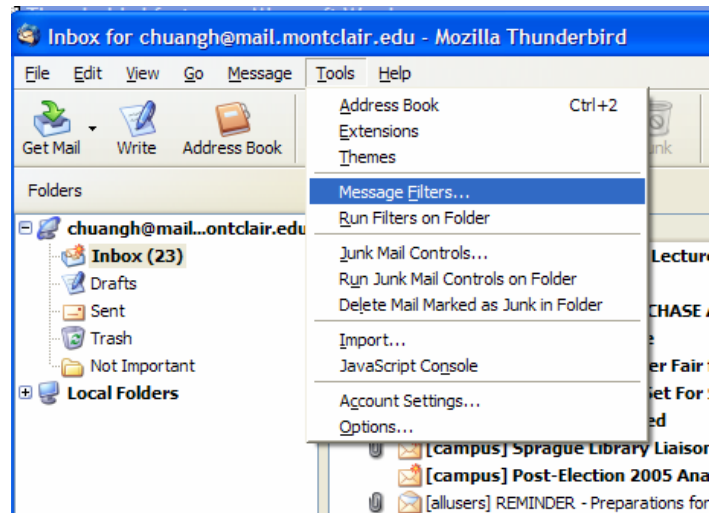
Inbox for chuangh@mail.montclair.edu - Mozilla Thunderbird

File Edit View Go Message Tools Help

Get Mail Write Address Book

unk

Folders

chuangh@mail...ontclair.edu
Inbox (23)
Drafts
Sent
Trash
Not Important
Local Folders

Address Book Ctrl+2
Extensions
Themes
Message Filters...
Run Filters on Folder
Junk Mail Controls...
Run Junk Mail Controls on Folder
Delete Mail Marked as Junk in Folder
Import...
JavaScript Console
Account Settings...
Options...

Lectur
CHASE A
e
er Fair
Set For
ed
[campus] Sprague Library Liaiso
[campus] Post-Election 2005 Ana
[allusers] REMINDER - Preparations for